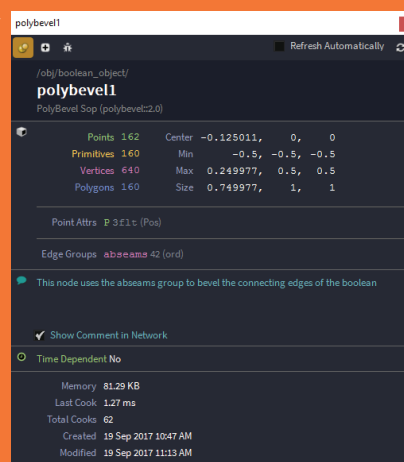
polybevel1

Refresh Automatically

/obj/boolean_object/
polybevel1
PolyBevel Sop (polybevel::2.0)

| | | | | | |
|---|---|---|---|---|---|
| Points | 162 | Center | -0.125011, | 0, | 0 |
| Primitives | 160 | Min | -0.5, | -0.5, | -0.5 |
| Vertices | 640 | Max | 0.249977, | 0.5, | 0.5 |
| Polygons | 160 | Size | 0.749977, | 1, | 1 |

Point Attrs P 3flt (Pos)

Edge Groups abseams 42 (ord)

This node uses the abseams group to bevel the connecting edges of the boolean

Show Comment in Network

Time Dependent No

Memory 81.29 KB
Last Cook 1.27 ms
Total Cooks 62
Created 19 Sep 2017 10:47 AM
Modified 19 Sep 2017 11:13 AM